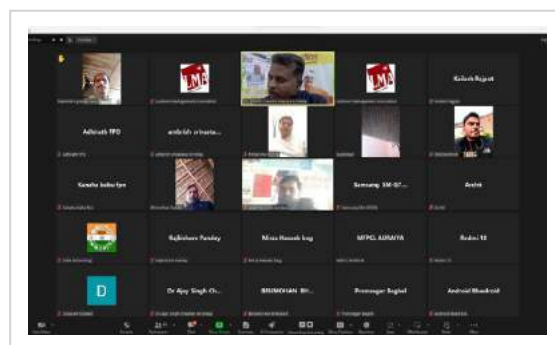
Kailash Rajput

Adhiroh FPO

anbrish srivasta...

Sandhu baba fpo

Samsung SM-G7...

Arohi

Rajkishore Pandey

Mirza Hasnain beg

MFPO, AURAIYA

Redmi 9

D

Dr Ajay Singh Ch...

BRIJMOHAN BH...

Premsagar Baghel

Android Bhaskroid